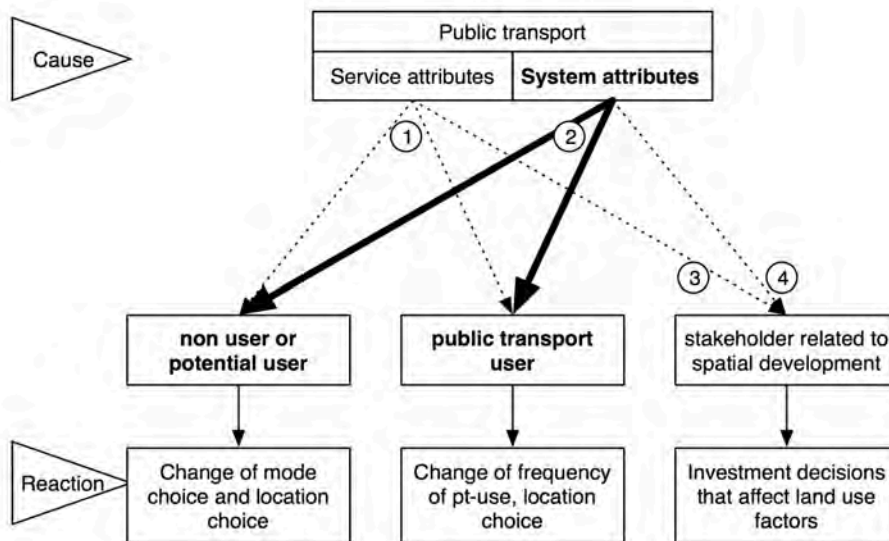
Cause

Public transport

Service attributes

System attributes

1

2

3

4

non user or potential user

public transport user

stakeholder related to spatial development

Reaction

Change of mode choice and location choice

Change of frequency of pt-use, location choice

Investment decisions that affect land use factors